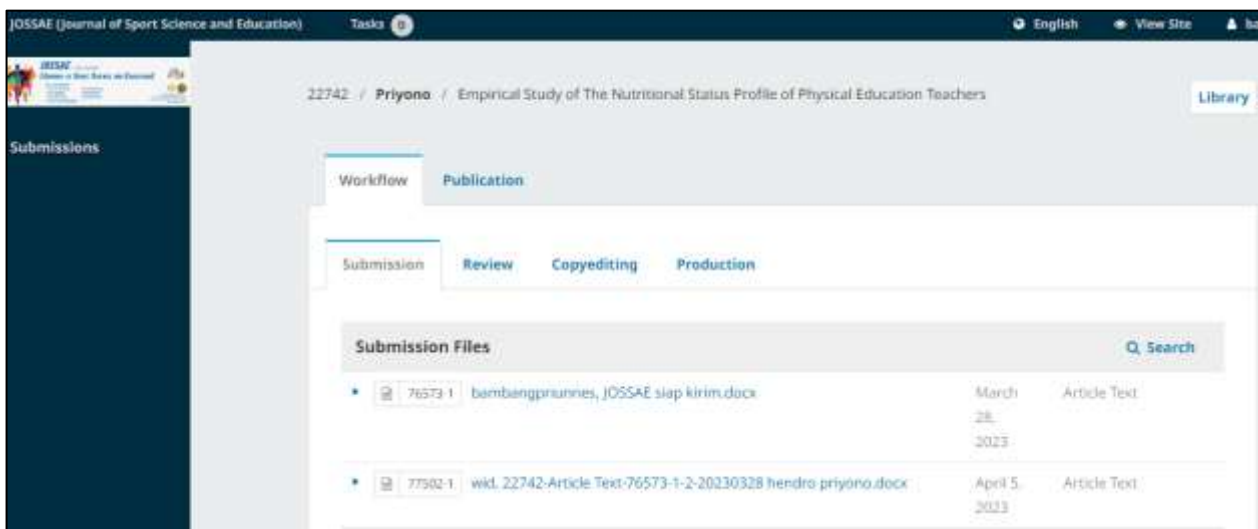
JOSSAE (Journal of Sport Science and Education) Tasks 0

English View Site ba

Submissions

22742 / Priyono / Empirical Study of The Nutritional Status Profile of Physical Education Teachers

Library

Workflow Publication

Submission Review Copyediting Production

Submission Files

Q Search

76573-1 bambangpriunnes, JOSSAE siap kirim.docx March 28, 2023 Article Text

77502-1 wid. 22742-Article Text-76573-1-2-20230328 hendro priyono.docx April 5, 2023 Article Text